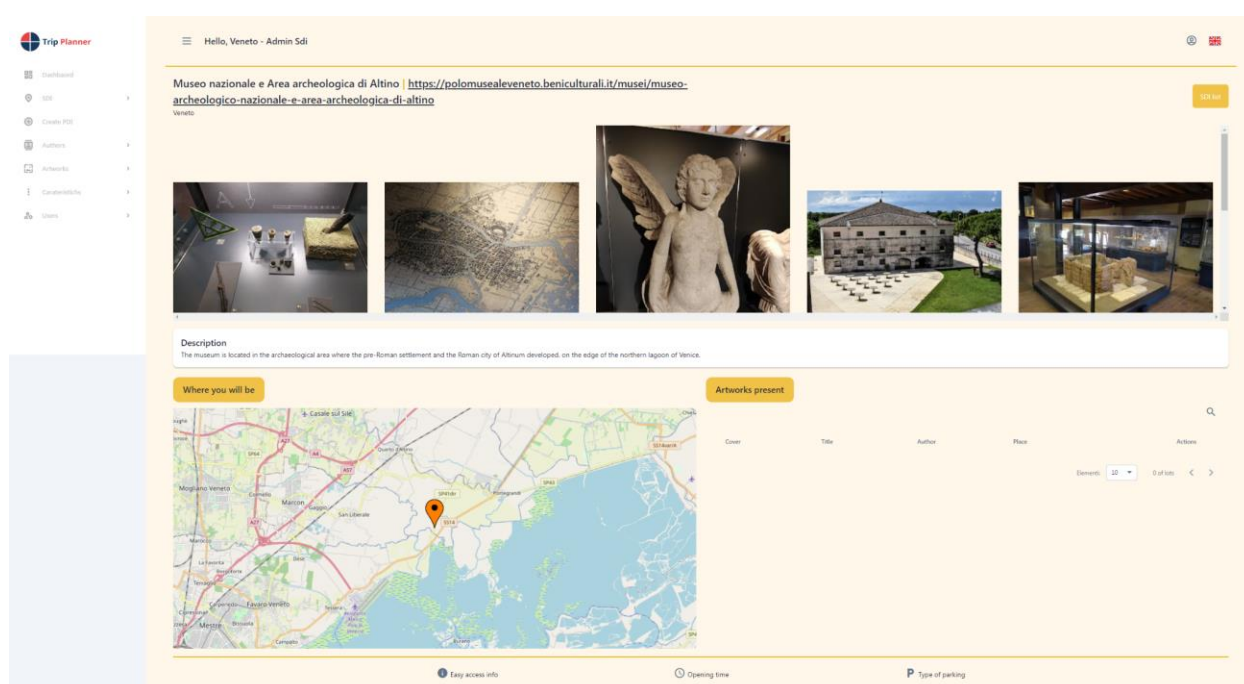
Trip Planner

Dashboard
SDI
Create POI
Authors
Artworks
Caratteristiche
Users

Hello, Veneto - Admin Sdi

Museo nazionale e Area archeologica di Altino | https://polomusealeveneto.beniculturali.it/musei/museo-archeologico-nazionale-e-area-archeologica-di-altino
Veneto

SDI list

Description
The museum is located in the archaeological area where the pre-Roman settlement and the Roman city of Altinum developed, on the edge of the northern lagoon of Venice.

Where you will be

Casale sul Sile
Quarto d'Altino
Mogliano Veneto
Marcon
San Liberale
Portegrandi
Favaro Veneto
Mestre

Artworks present

| Cover | Title | Author | Place | Actions |
|---|---|---|---|---|

Elements: 10 0 of lots

Easy access info
Opening time
Type of parking